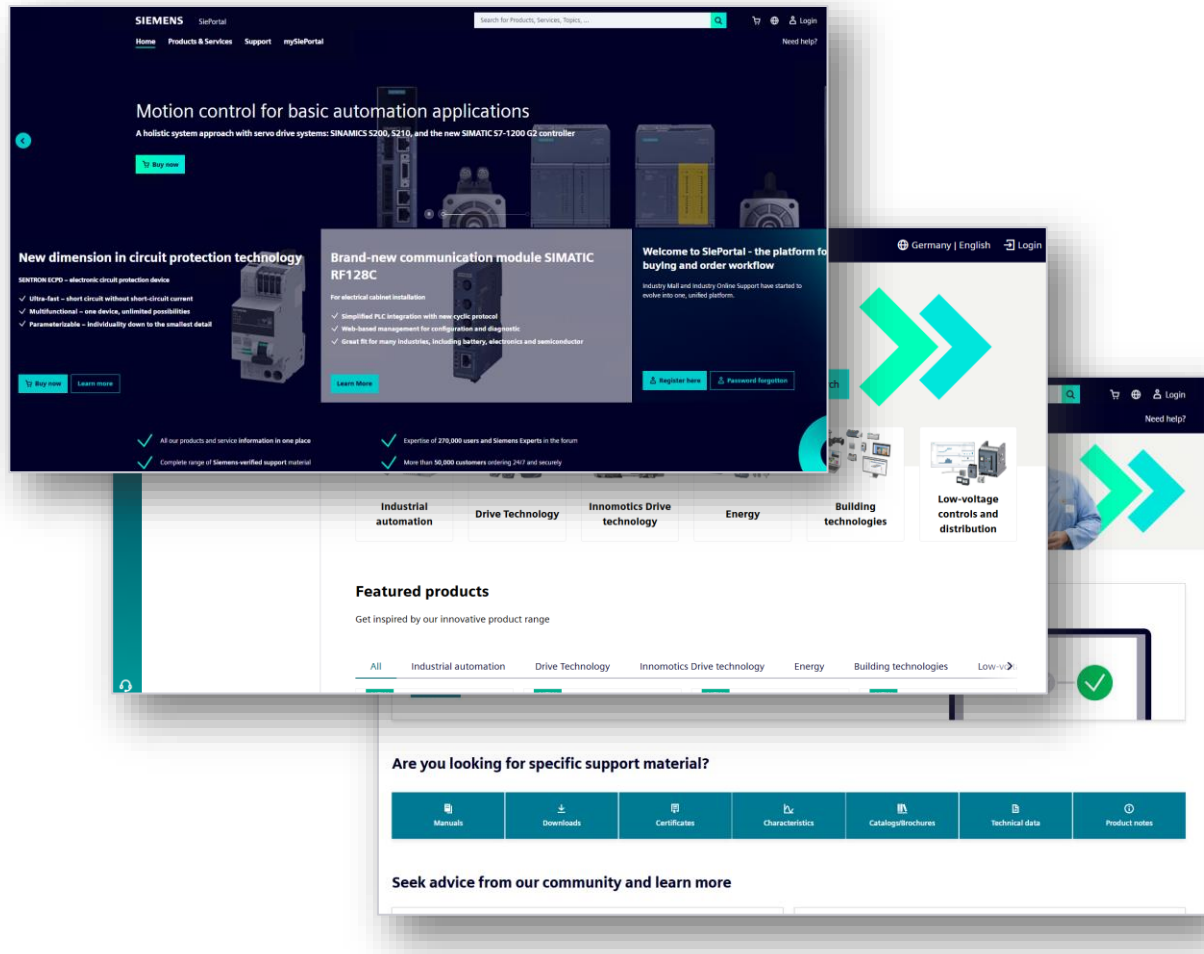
SIEMENS SiePortal

Search for Products, Services, Topics, ...

Login

Home Products & Services Support mySiePortal

Need help?

Motion control for basic automation applications

A holistic system approach with servo drive systems: SINAMICS S200, S210, and the new SIMATIC S7-1200 G2 controller

Buy now

New dimension in circuit protection technology

SENTRON ECPD – electronic circuit protection device

✓ Ultra-fast – short circuit without short-circuit current
✓ Multifunctional – one device, unlimited possibilities
✓ Parameterizable – individuality down to the smallest detail

Buy now Learn more

Brand-new communication module SIMATIC RF128C

For electrical cabinet installation

✓ Simplified PLC integration with new cyclic protocol
✓ Web-based management for configuration and diagnostic
✓ Great fit for many industries, including battery, electronics and semiconductor

Learn More

Welcome to SiePortal - the platform fo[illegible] buying and order workflow

Industry Mall and Industry Online Support have started to evolve into one, unified platform.

Register here Password forgotten

All our products and service information in one place

Expertise of 270,000 users and Siemens Experts in the forum

Complete range of Siemens-verified support material

More than 50,000 customers ordering 24/7 and securely

Germany | English Login

Industrial automation

Drive Technology

Innomotics Drive technology

Energy

Building technologies

Low-voltage controls and distribution

Featured products

Get inspired by our innovative product range

All Industrial automation Drive Technology Innomotics Drive technology Energy Building technologies Low-v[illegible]

Login

Need help?

Are you looking for specific support material?

Manuals Downloads Certificates Characteristics Catalogs/Brochures Technical data Product notes

Seek advice from our community and learn more